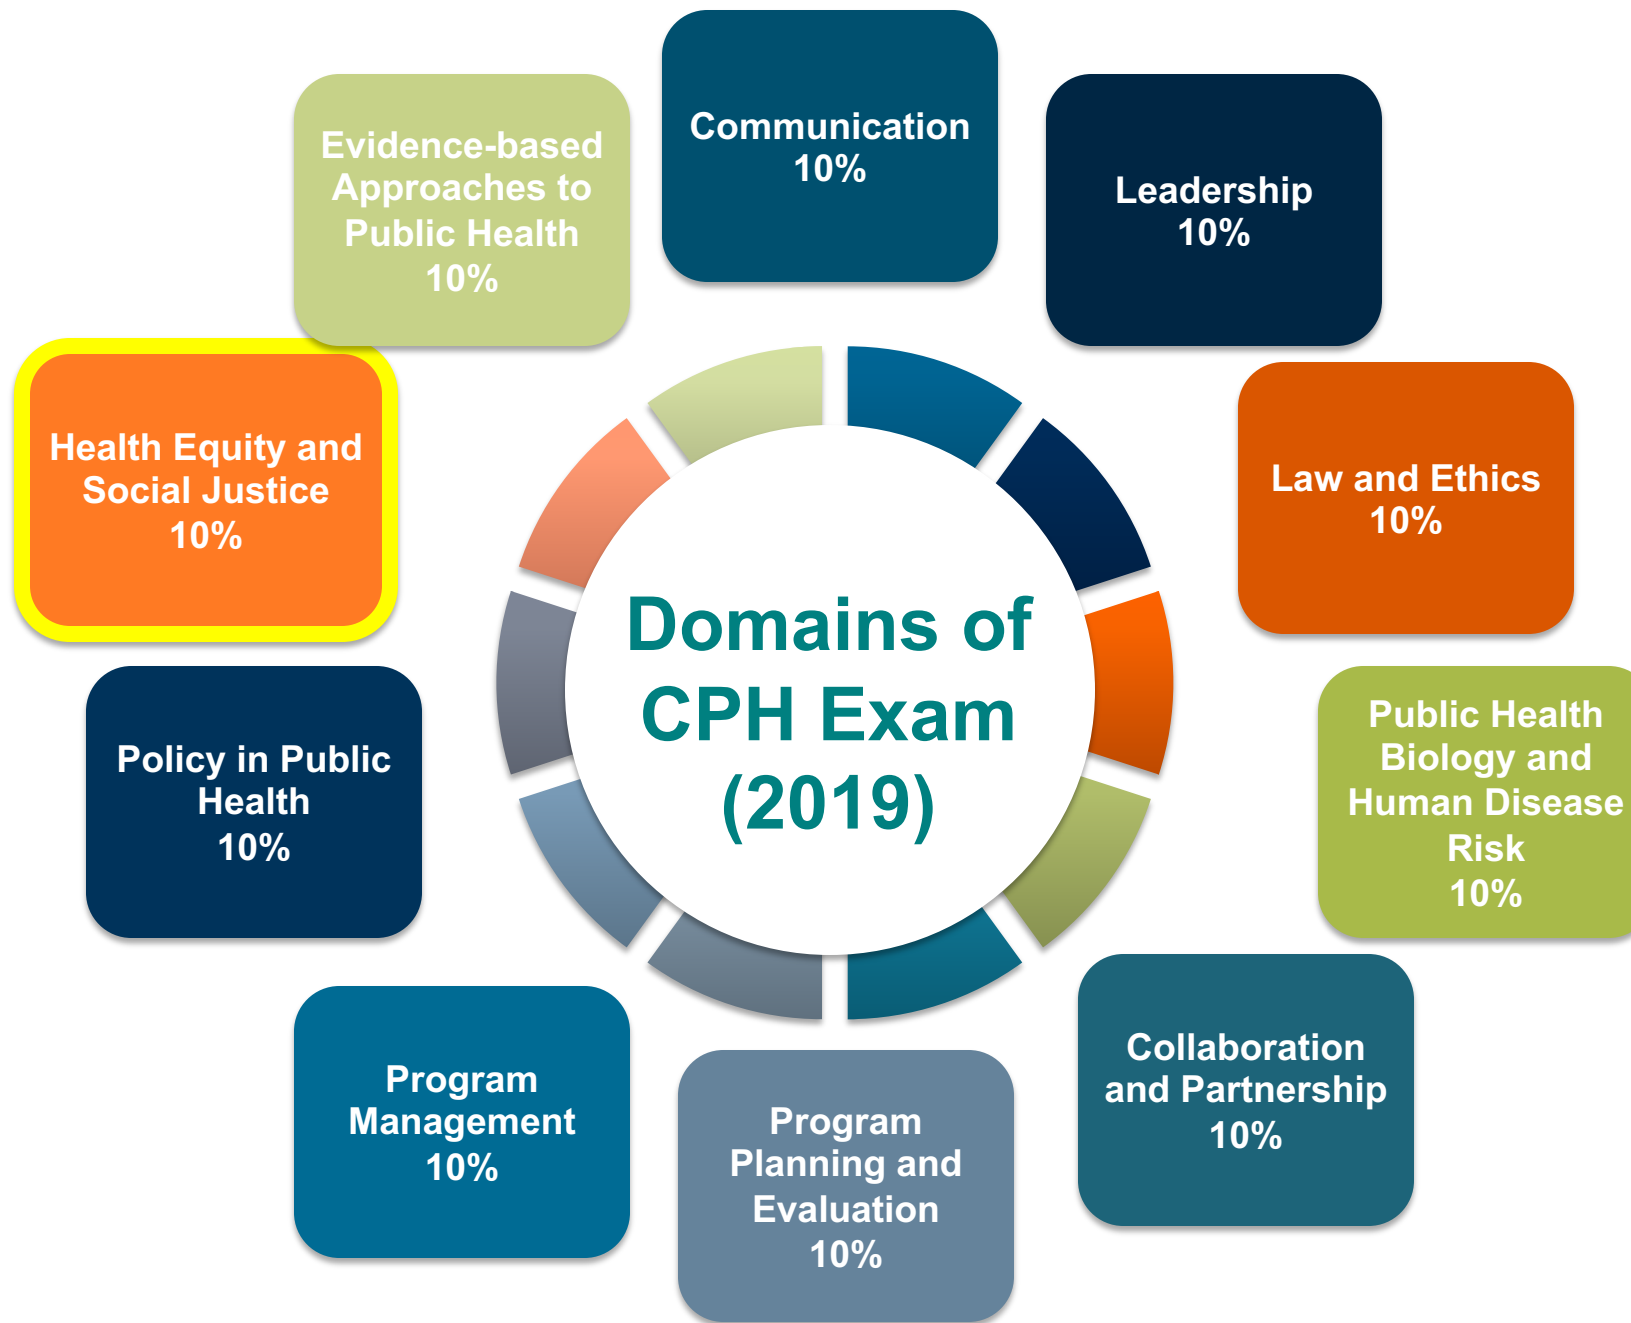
Domains of CPH Exam (2019)

Communication
10%

Leadership
10%

Law and Ethics
10%

Public Health Biology and Human Disease Risk
10%

Collaboration and Partnership
10%

Program Planning and Evaluation
10%

Program Management
10%

Policy in Public Health
10%

Health Equity and Social Justice
10%

Evidence-based Approaches to Public Health
10%